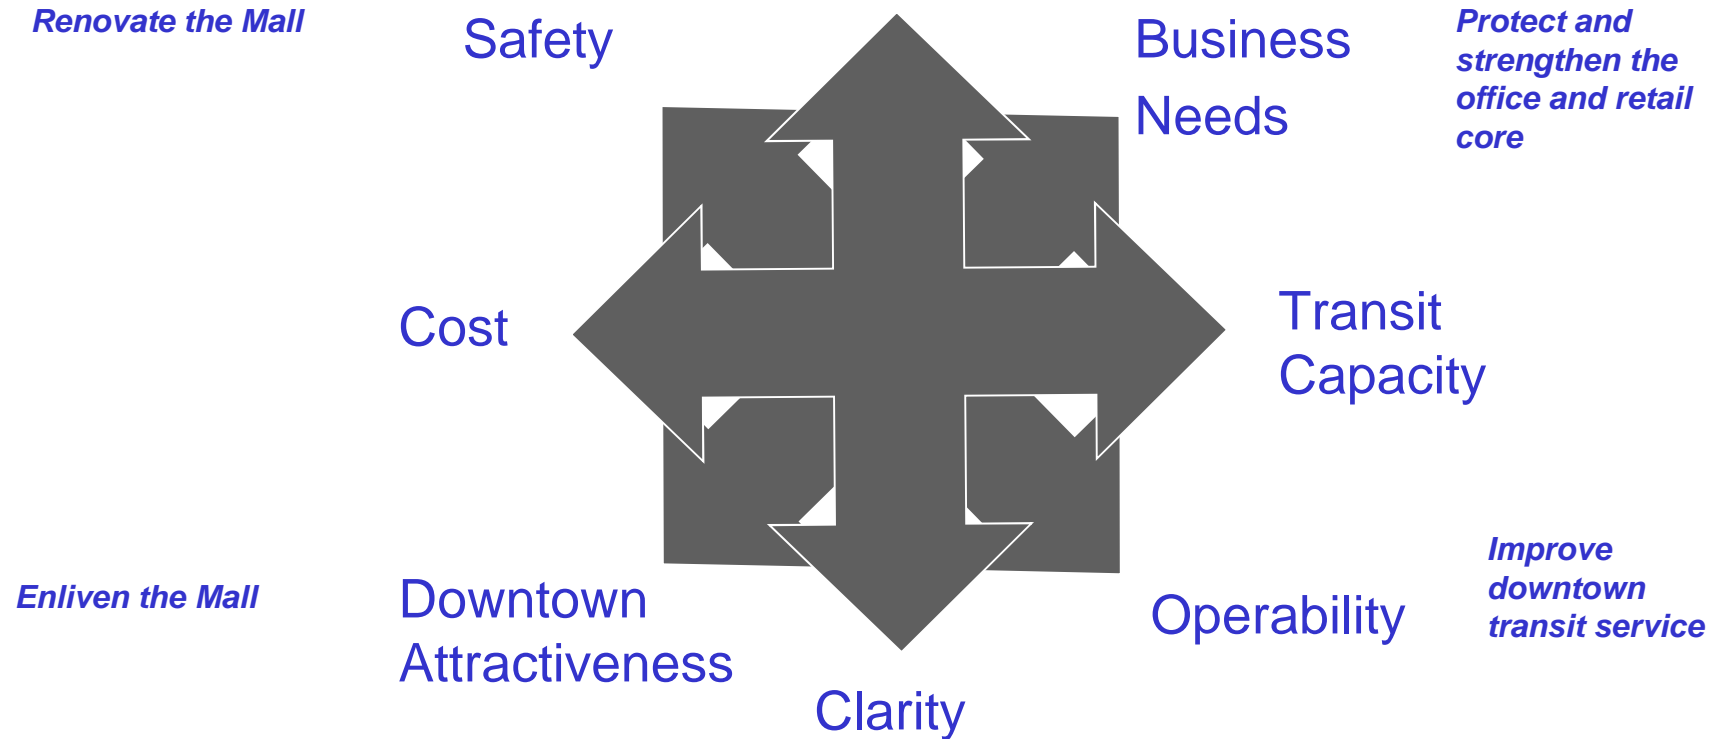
Renovate the Mall

Safety

Business Needs

Protect and strengthen the office and retail core

Cost

Transit Capacity

Enliven the Mall

Downtown Attractiveness

Clarity

Operability

Improve downtown transit service